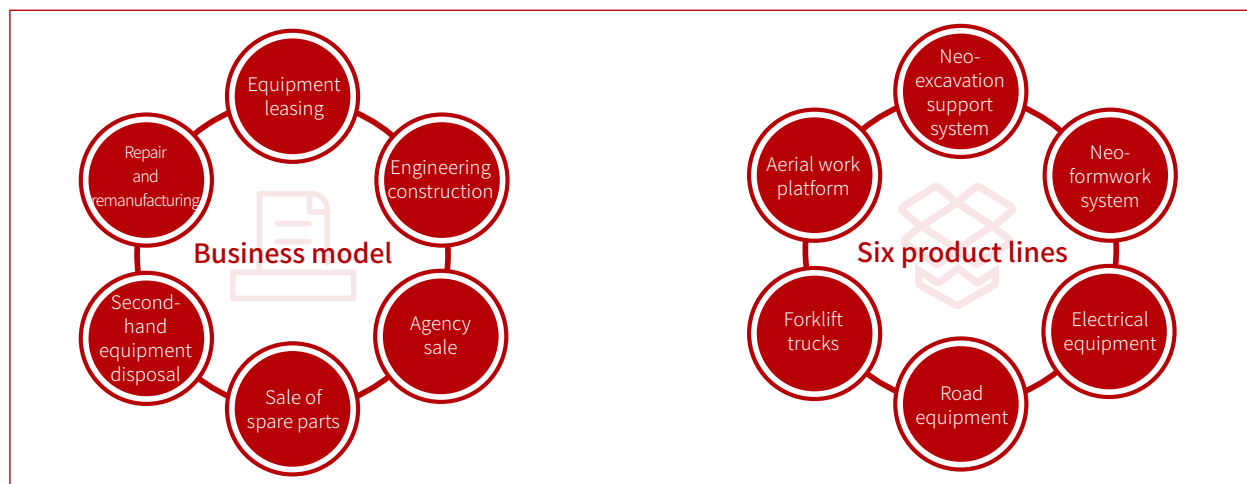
Business model

Equipment leasing

Engineering construction

Agency sale

Sale of spare parts

Second-hand equipment disposal

Repair and remanufacturing

Six product lines

Neo-excavation support system

Neo-formwork system

Electrical equipment

Road equipment

Forklift trucks

Aerial work platform